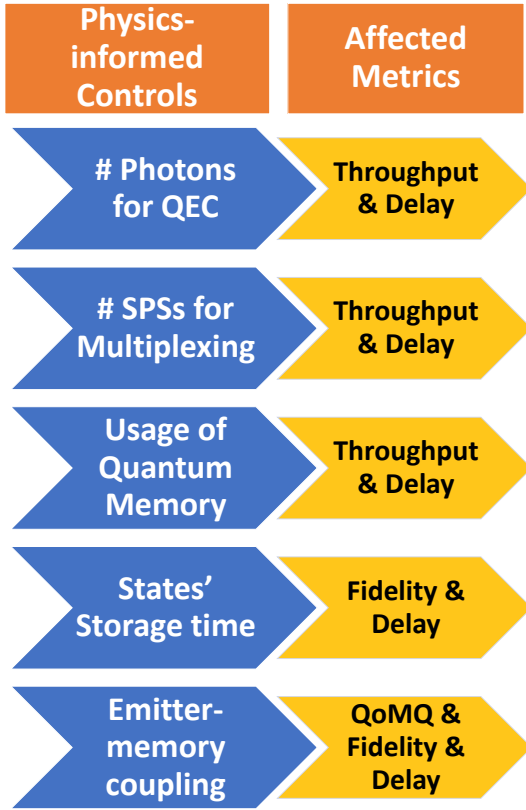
| Physics-informed Controls | Affected Metrics |
|---|---|
| # Photons for QEC | Throughput & Delay |
| # SPSs for Multiplexing | Throughput & Delay |
| Usage of Quantum Memory | Throughput & Delay |
| States' Storage time | Fidelity & Delay |
| Emitter-memory coupling | QoMQ & Fidelity & Delay |